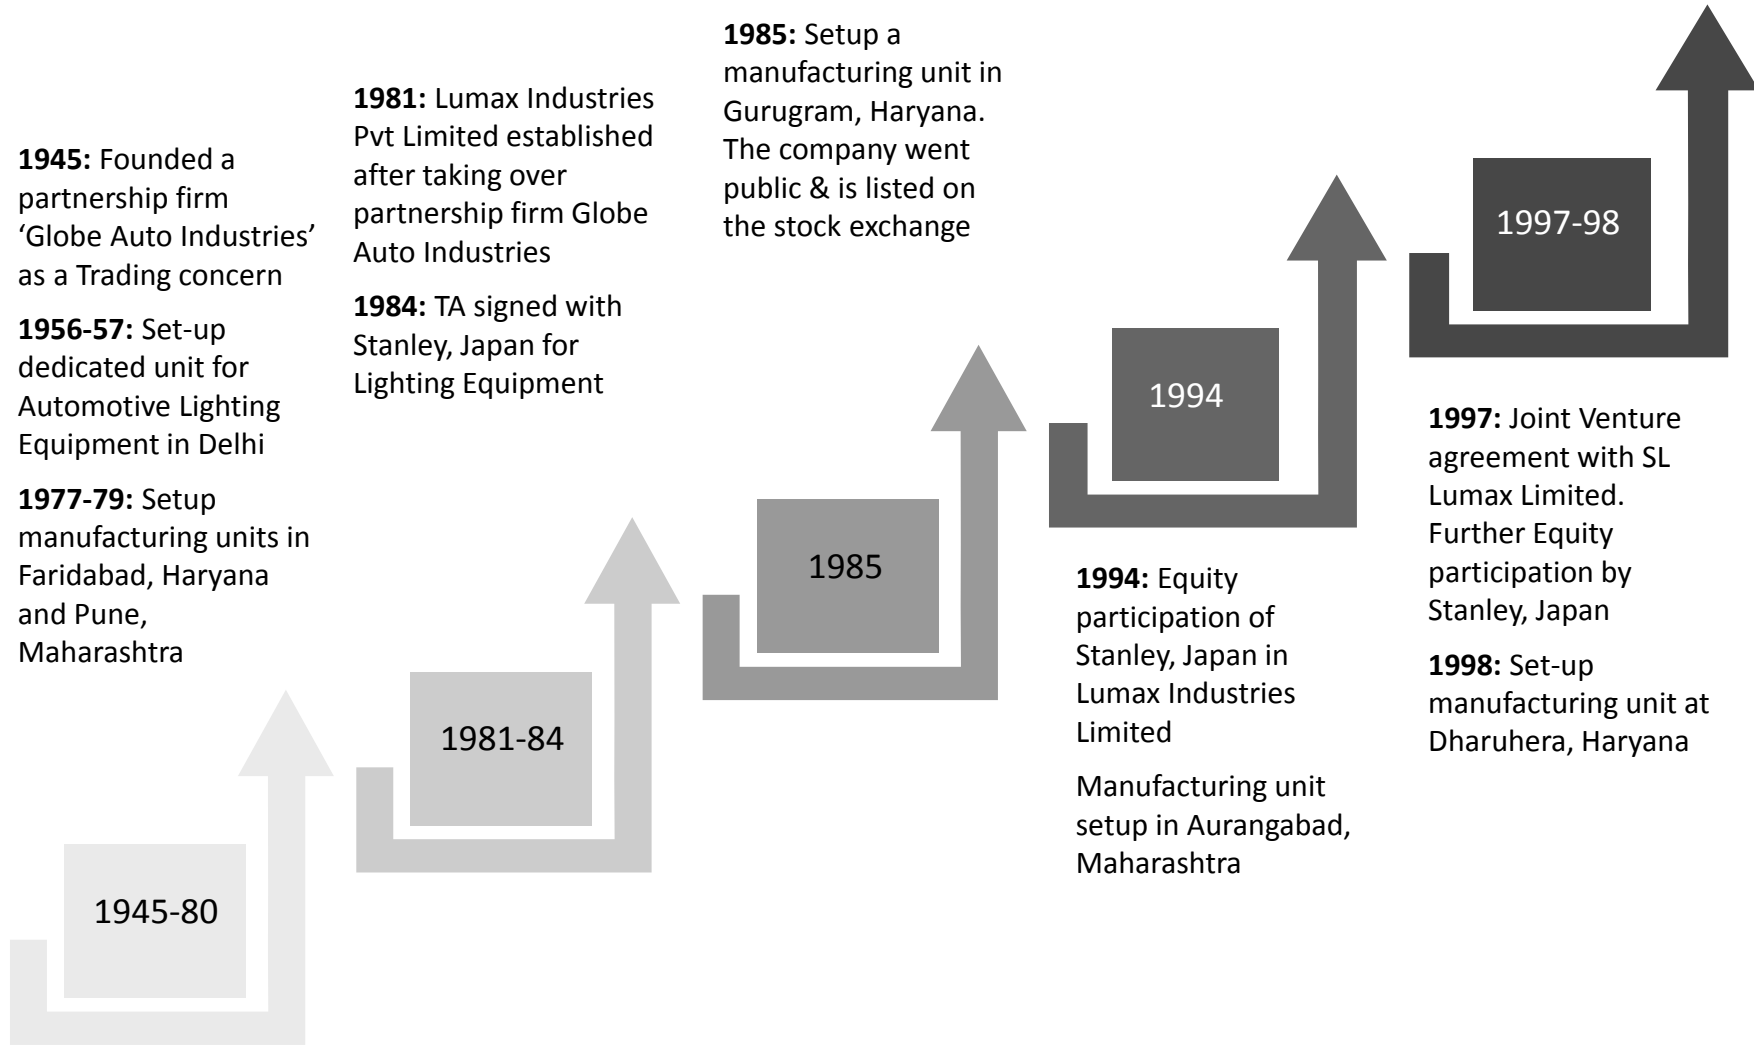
**1945:** Founded a partnership firm 'Globe Auto Industries' as a Trading concern

**1956-57:** Set-up dedicated unit for Automotive Lighting Equipment in Delhi

**1977-79:** Setup manufacturing units in Faridabad, Haryana and Pune, Maharashtra

1945-80

**1981:** Lumax Industries Pvt Limited established after taking over partnership firm Globe Auto Industries

**1984:** TA signed with Stanley, Japan for Lighting Equipment

1981-84

**1985:** Setup a manufacturing unit in Gurugram, Haryana. The company went public & is listed on the stock exchange

1985

1994

**1994:** Equity participation of Stanley, Japan in Lumax Industries Limited

Manufacturing unit setup in Aurangabad, Maharashtra

1997-98

**1997:** Joint Venture agreement with SL Lumax Limited. Further Equity participation by Stanley, Japan

**1998:** Set-up manufacturing unit at Dharuhera, Haryana